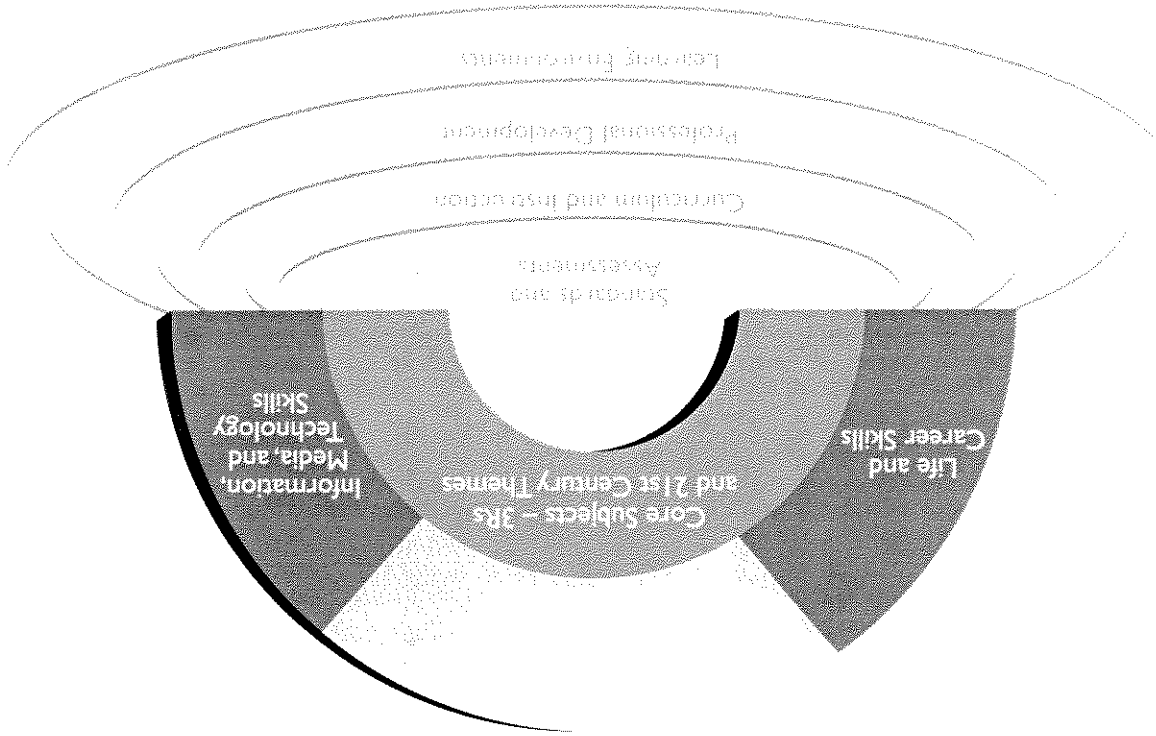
Learning Environments

Professional Development

Curriculum and Instruction

Standards and Assessments

Information, Media, and Technology Skills

Core Subjects – 3Rs and 21st Century Themes

Life and Career Skills